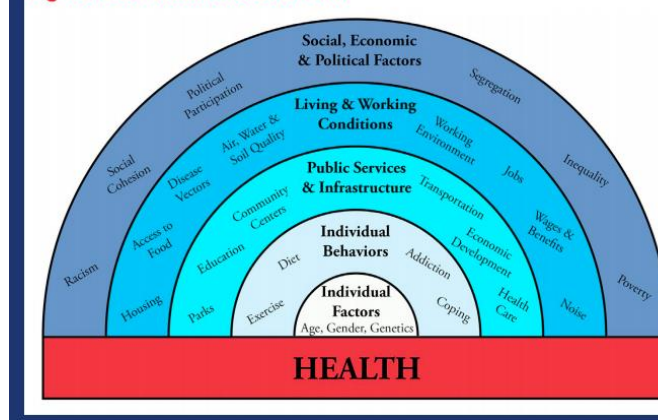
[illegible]

Social, Economic & Political Factors

Racism

Social Cohesion

Political Participation

Segregation

Inequality

Poverty

Living & Working Conditions

Housing

Access to Food

Disease Vectors

Air, Water & Soil Quality

Working Environment

Jobs

Wages & Benefits

Noise

Public Services & Infrastructure

Parks

Education

Community Centers

Transportation

Economic Development

Health Care

Individual Behaviors

Exercise

Diet

Addiction

Coping

Individual Factors
Age, Gender, Genetics

HEALTH